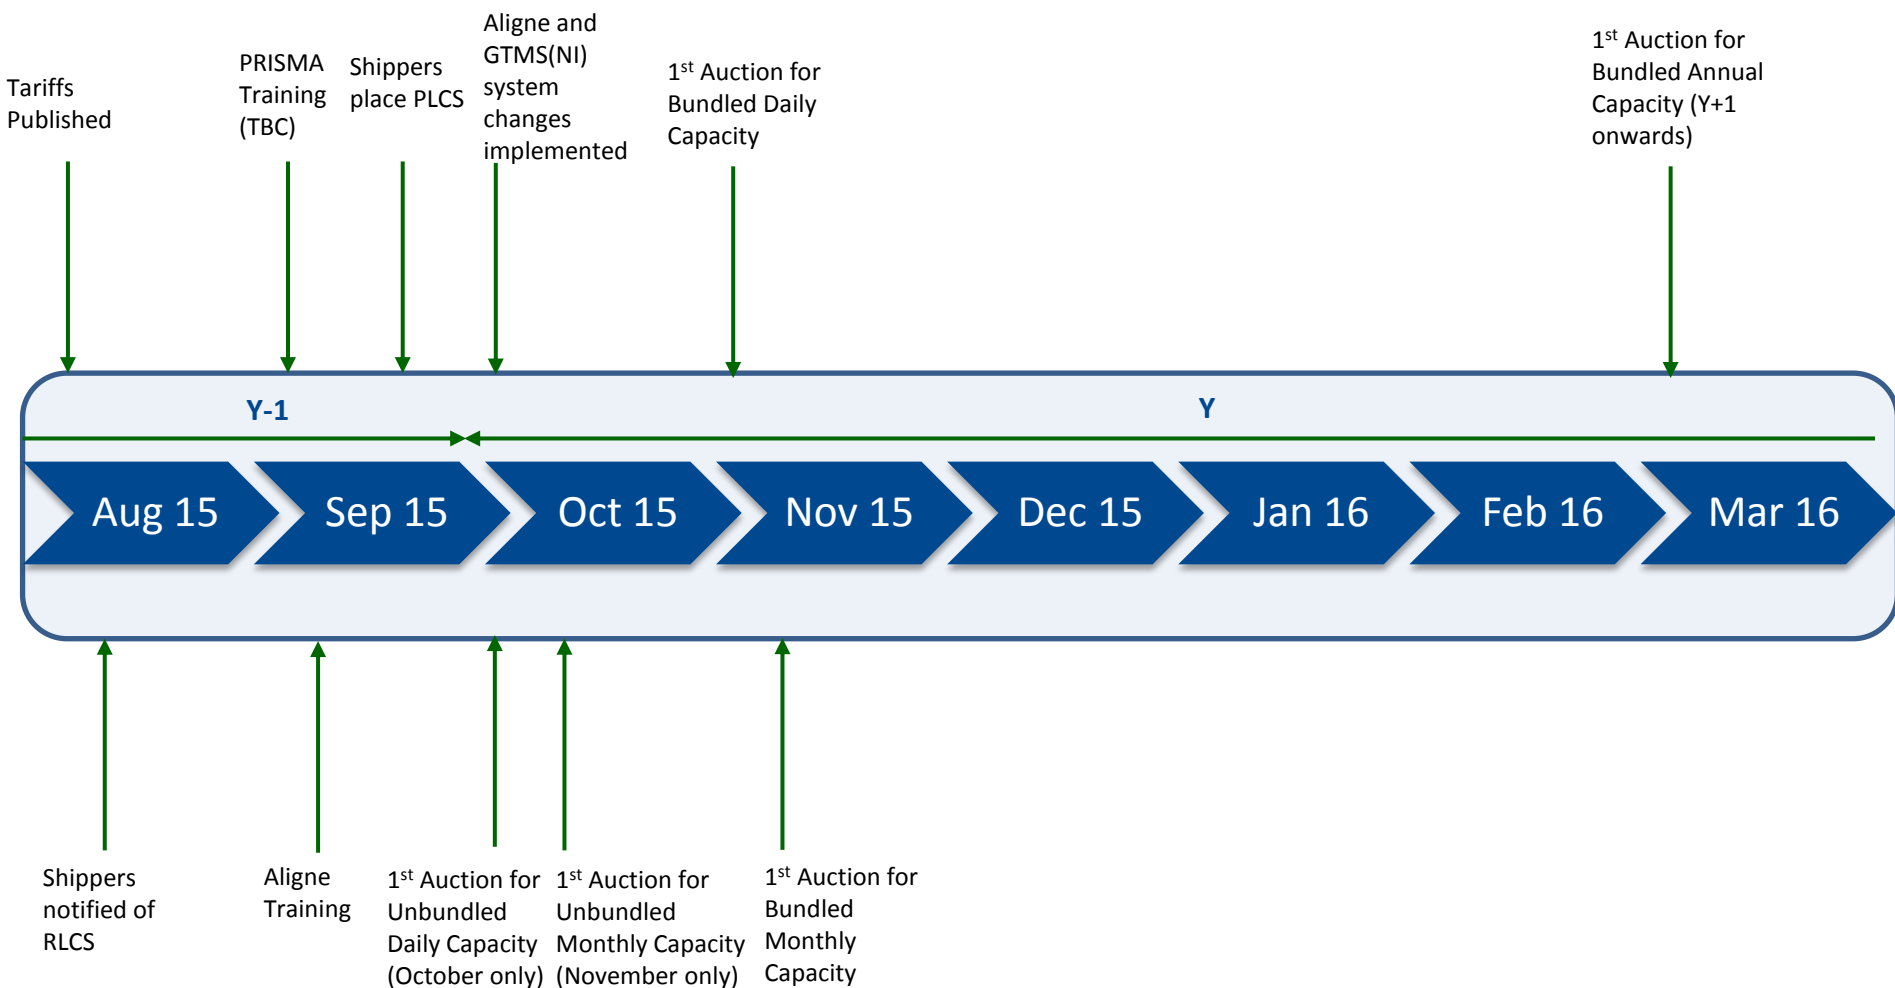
Tariffs Published

PRISMA Training (TBC)

Shippers place PLCS

Aligne and GTMS(NI) system changes implemented

1$^{st}$ Auction for Bundled Daily Capacity

1$^{st}$ Auction for Bundled Annual Capacity (Y+1 onwards)

Y-1

Y

Aug 15

Sep 15

Oct 15

Nov 15

Dec 15

Jan 16

Feb 16

Mar 16

Shippers notified of RLCS

Aligne Training

1$^{st}$ Auction for Unbundled Daily Capacity (October only)

1$^{st}$ Auction for Unbundled Monthly Capacity (November only)

1$^{st}$ Auction for Bundled Monthly Capacity